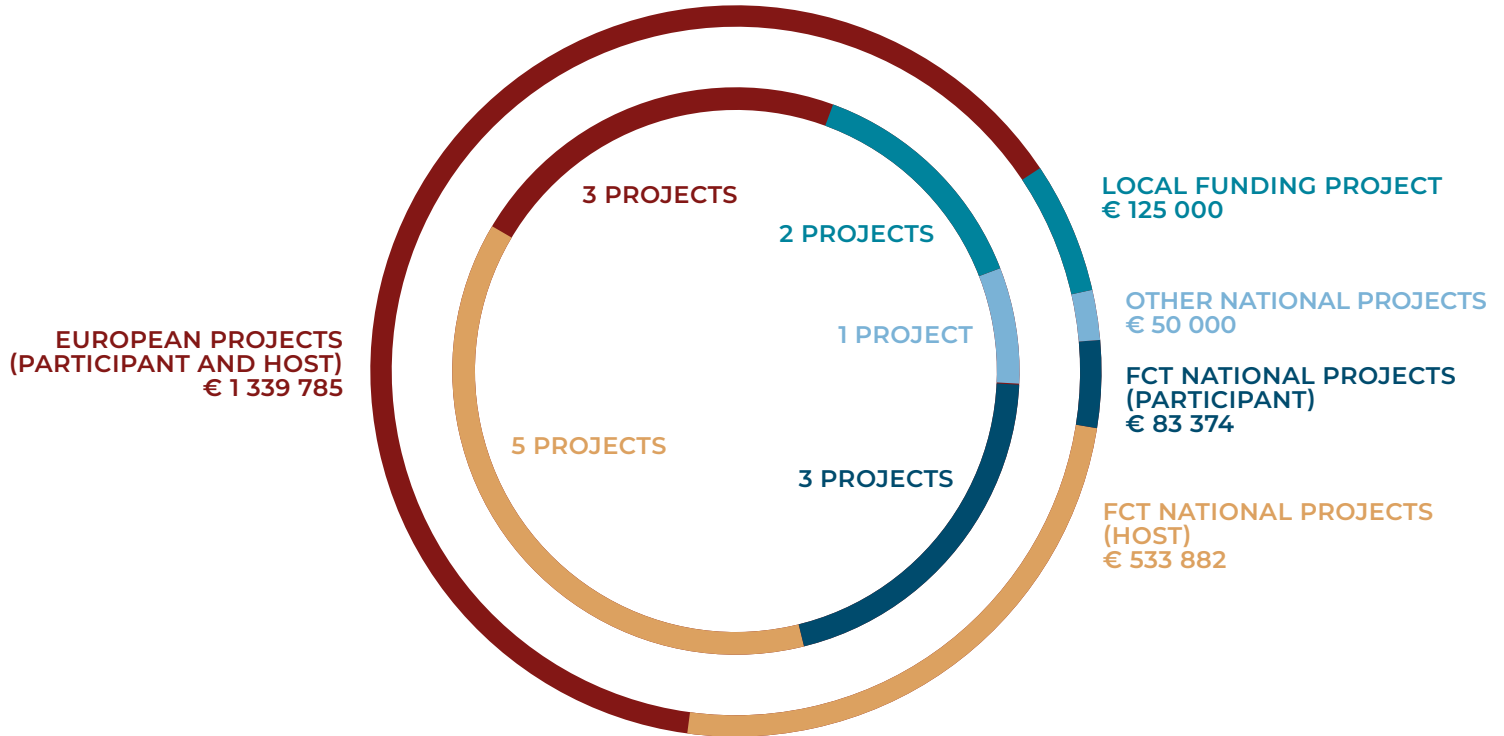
3 PROJECTS

2 PROJECTS

LOCAL FUNDING PROJECT
€ 125 000

OTHER NATIONAL PROJECTS
€ 50 000

1 PROJECT

EUROPEAN PROJECTS
(PARTICIPANT AND HOST)
€ 1 339 785

FCT NATIONAL PROJECTS
(PARTICIPANT)
€ 83 374

5 PROJECTS

3 PROJECTS

FCT NATIONAL PROJECTS
(HOST)
€ 533 882